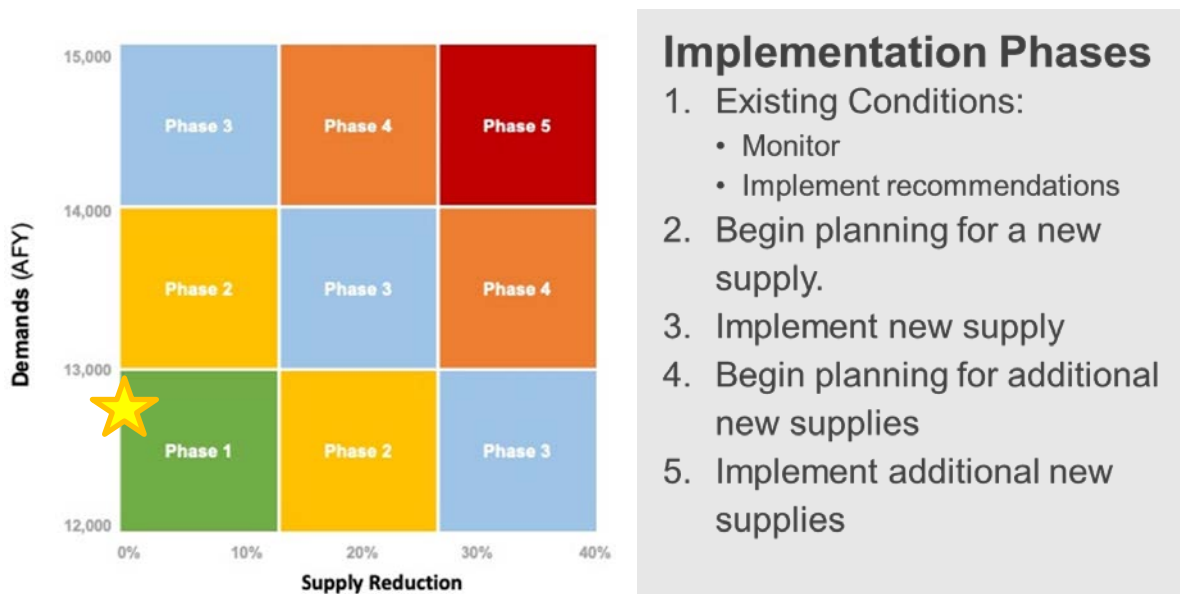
15,000

14,000

13,000

12,000

Demands (AFY)

Phase 3 | Phase 4 | Phase 5

Phase 2 | Phase 3 | Phase 4

Phase 1 | Phase 2 | Phase 3

0% 10% 20% 30% 40%

Supply Reduction

Implementation Phases

1. Existing Conditions:
• Monitor
• Implement recommendations
2. Begin planning for a new supply.
3. Implement new supply
4. Begin planning for additional new supplies
5. Implement additional new supplies